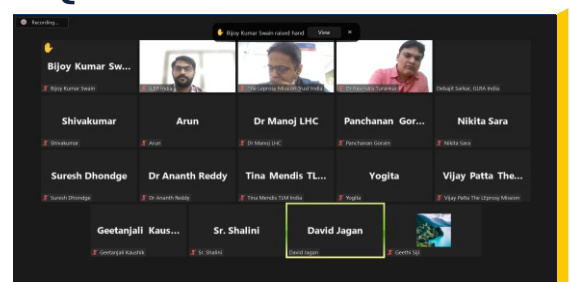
Recording...

Bijoy Kumar Swain raised hand View ×

Bijoy Kumar Sw...
Bijoy Kumar Swain

ILEP India

The Leprosy Mission Trust India

Dr Rajendra Turankar

Debajit Sarkar, GLRA India

Shivakumar
Shivakumar

Arun
Arun

Dr Manoj LHC
Dr Manoj LHC

Panchanan Gor...
Panchanan Gorain

Nikita Sara
Nikita Sara

Suresh Dhondge
Suresh Dhondge

Dr Ananth Reddy
Dr Ananth Reddy

Tina Mendis TL...
Tina Mendis TLM India

Yogita
Yogita

Vijay Patta The...
Vijay Patta The Leprosy Mission

Geetanjali Kaus...
Geetanjali Kaushik

Sr. Shalini
Sr. Shalini

David Jagan
David Jagan

Geetha Sjs